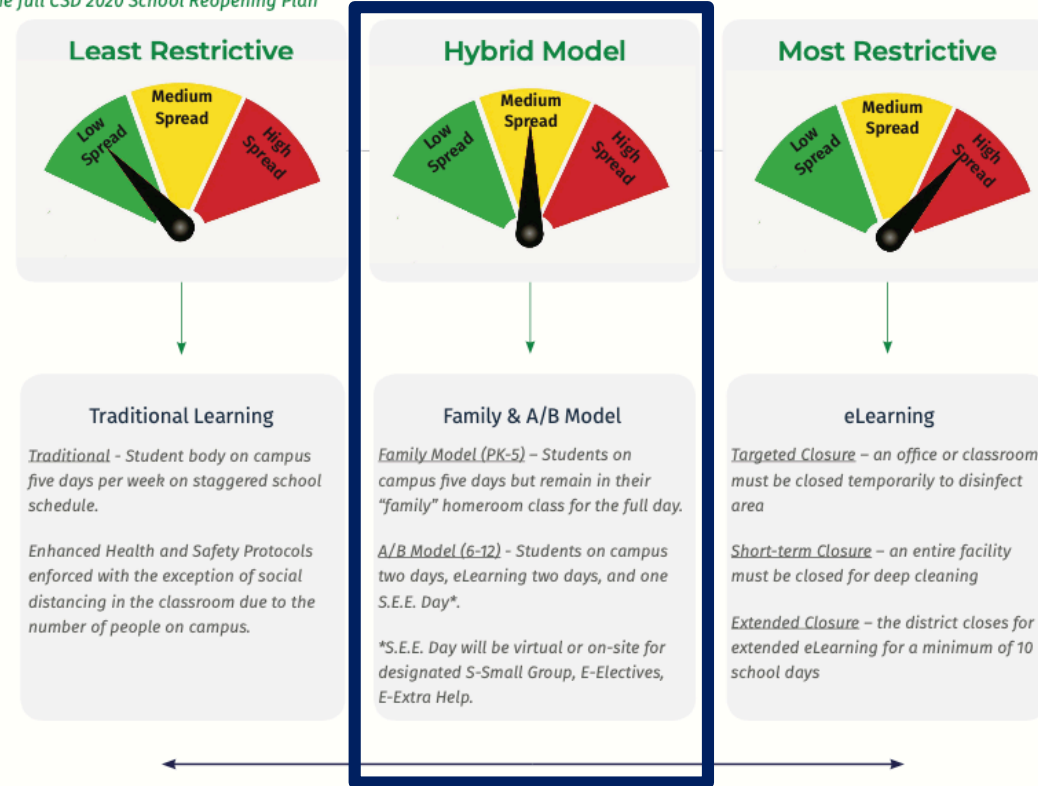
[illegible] full CSD 2020 School Reopening Plan

Least Restrictive

Low Spread
Medium Spread
High Spread

Hybrid Model

Low Spread
Medium Spread
High Spread

Most Restrictive

Low Spread
Medium Spread
High Spread

Traditional Learning

Traditional - Student body on campus five days per week on staggered school schedule.

Enhanced Health and Safety Protocols enforced with the exception of social distancing in the classroom due to the number of people on campus.

Family & A/B Model

Family Model (PK-5) – Students on campus five days but remain in their "family" homeroom class for the full day.

A/B Model (6-12) - Students on campus two days, eLearning two days, and one S.E.E. Day*.

*S.E.E. Day will be virtual or on-site for designated S-Small Group, E-Electives, E-Extra Help.

eLearning

Targeted Closure – an office or classroom must be closed temporarily to disinfect area

Short-term Closure – an entire facility must be closed for deep cleaning

Extended Closure – the district closes for extended eLearning for a minimum of 10 school days